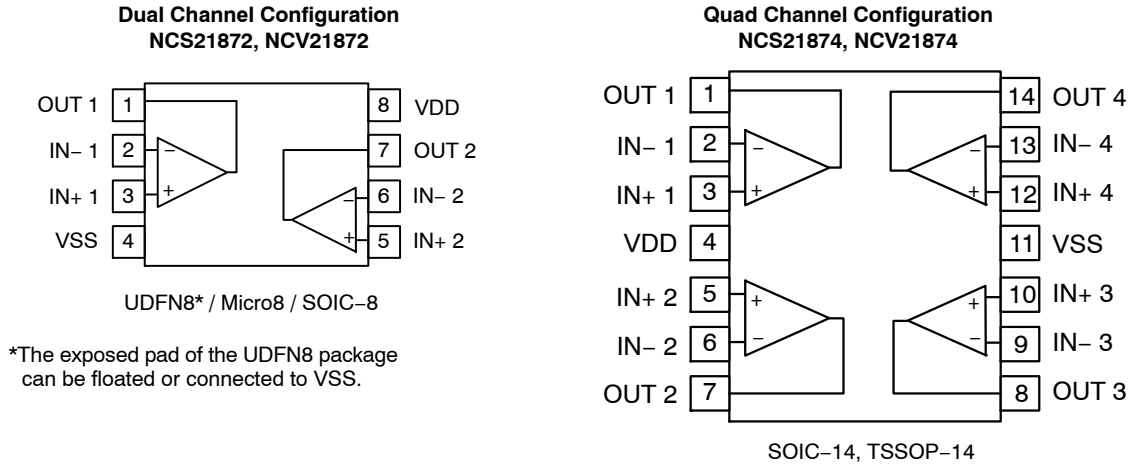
**Dual Channel Configuration**
**NCS21872, NCV21872**

OUT 1 1
IN− 1 2
IN+ 1 3
VSS 4
8 VDD
7 OUT 2
6 IN− 2
5 IN+ 2

−
+
−
+

UDFN8* / Micro8 / SOIC−8

*The exposed pad of the UDFN8 package can be floated or connected to VSS.

**Quad Channel Configuration**
**NCS21874, NCV21874**

OUT 1 1
IN− 1 2
IN+ 1 3
VDD 4
IN+ 2 5
IN− 2 6
OUT 2 7
14 OUT 4
13 IN− 4
12 IN+ 4
11 VSS
10 IN+ 3
9 IN− 3
8 OUT 3

−
+
−
+
+
−
+
−

SOIC−14, TSSOP−14